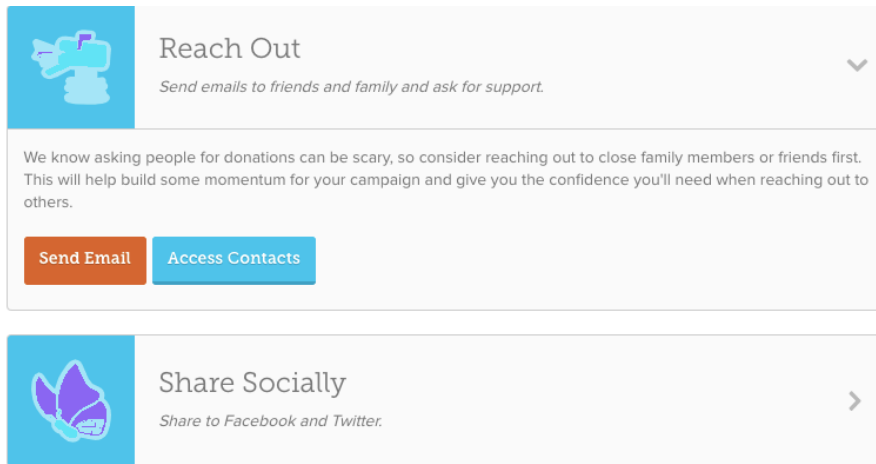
Reach Out

Send emails to friends and family and ask for support.

We know asking people for donations can be scary, so consider reaching out to close family members or friends first. This will help build some momentum for your campaign and give you the confidence you'll need when reaching out to others.

Send Email

Access Contacts

Share Socially

Share to Facebook and Twitter.